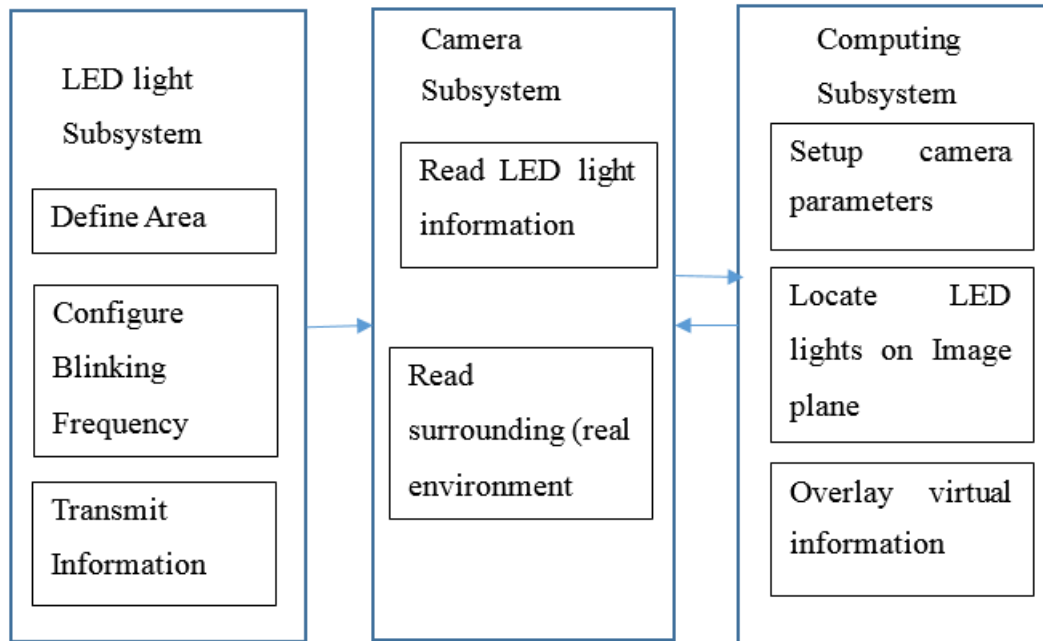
LED light Subsystem

Define Area

Configure Blinking Frequency

Transmit Information

Camera Subsystem

Read LED light information

Read surrounding (real environment

Computing Subsystem

Setup camera parameters

Locate LED lights on Image plane

Overlay virtual information